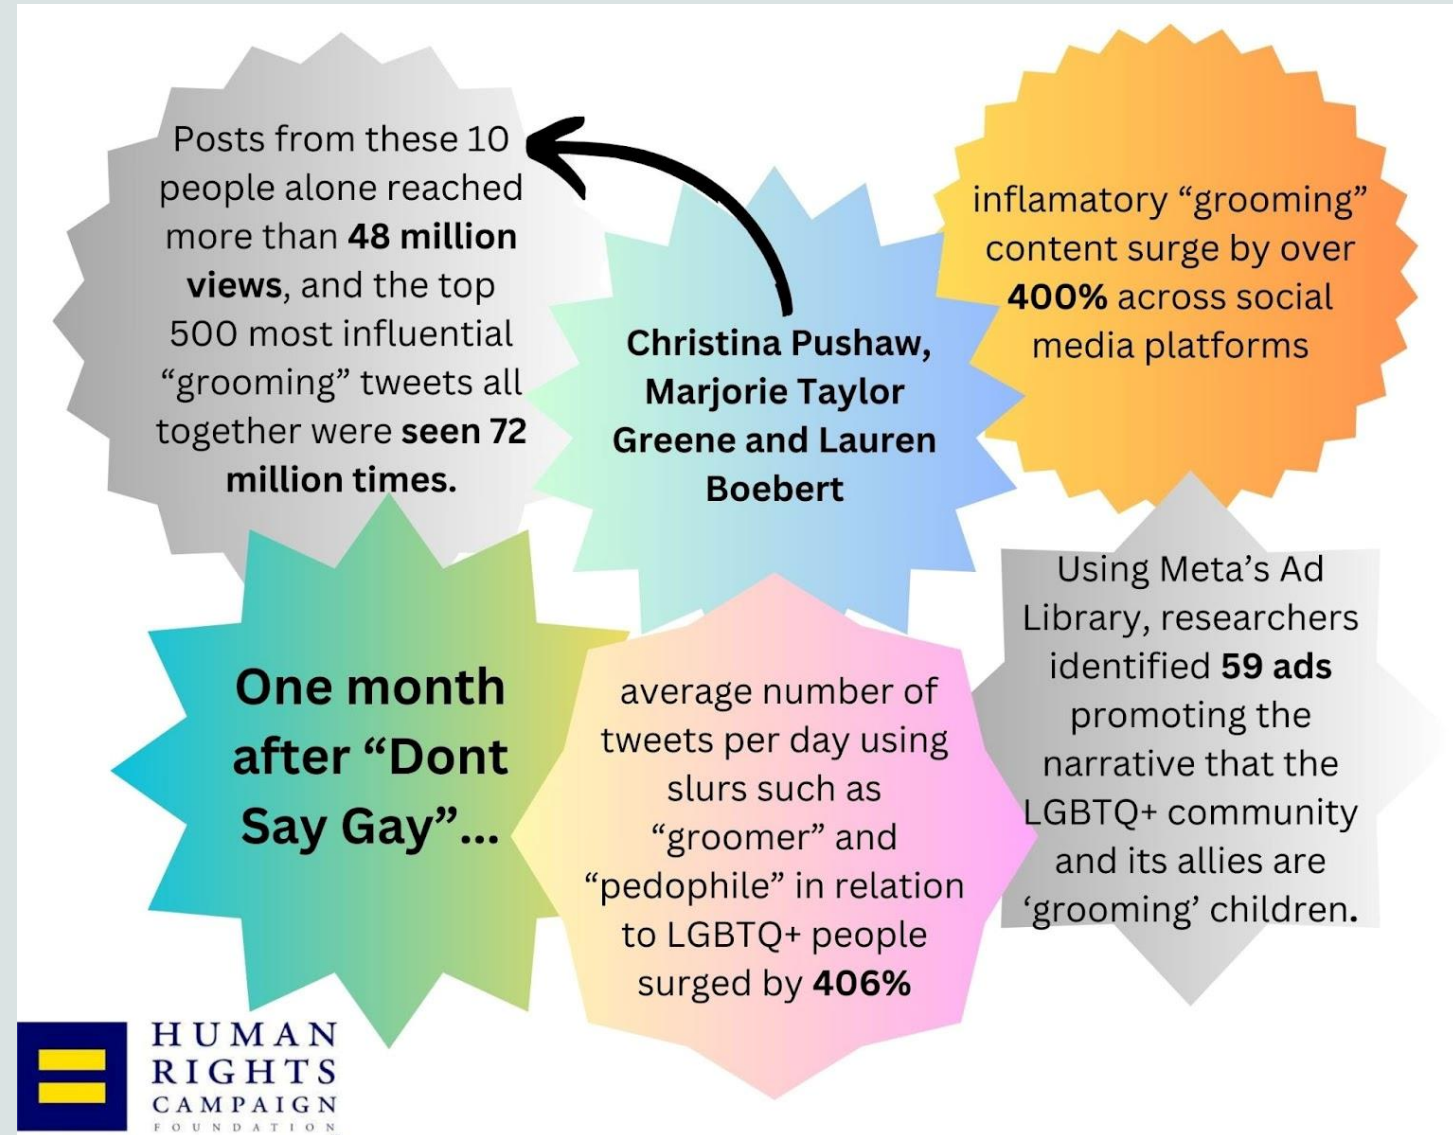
Posts from these 10 people alone reached more than **48 million views**, and the top 500 most influential "grooming" tweets all together were **seen 72 million times.**

Christina Pushaw, Marjorie Taylor Greene and Lauren Boebert

inflamatory "grooming" content surge by over **400%** across social media platforms

One month after "Dont Say Gay"...

average number of tweets per day using slurs such as "groomer" and "pedophile" in relation to LGBTQ+ people surged by **406%**

Using Meta's Ad Library, researchers identified **59 ads** promoting the narrative that the LGBTQ+ community and its allies are 'grooming' children.

HUMAN RIGHTS CAMPAIGN FOUNDATION